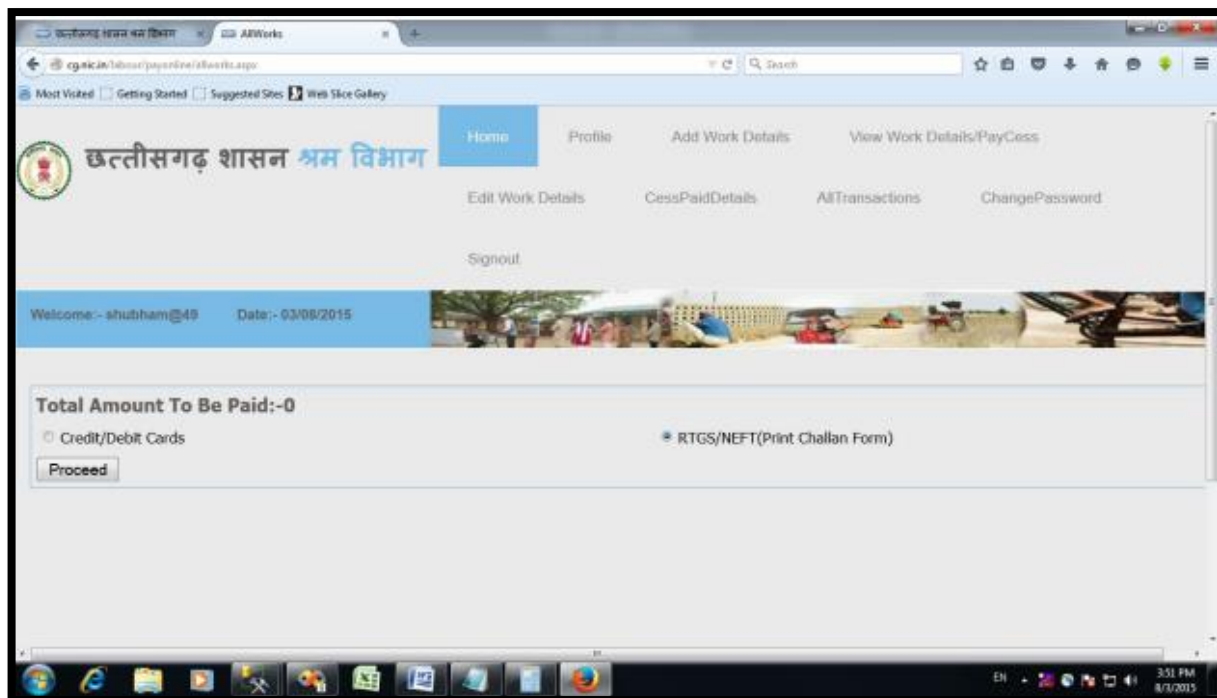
छत्तीसगढ़ शासन श्रम विभाग × AllWorks ×

cg.nic.in/labour/payonline/allworks.aspx

Search

Most Visited Getting Started Suggested Sites Web Slice Gallery

छत्तीसगढ़ शासन श्रम विभाग

Home Profile Add Work Details View Work Details/PayCess

Edit Work Details CessPaidDetails AllTransactions ChangePassword

Signout

Welcome:- shubham@49 Date:- 03/08/2015

Total Amount To Be Paid:-0

Credit/Debit Cards

RTGS/NEFT(Print Challan Form)

Proceed

EN 3:51 PM 8/3/2015